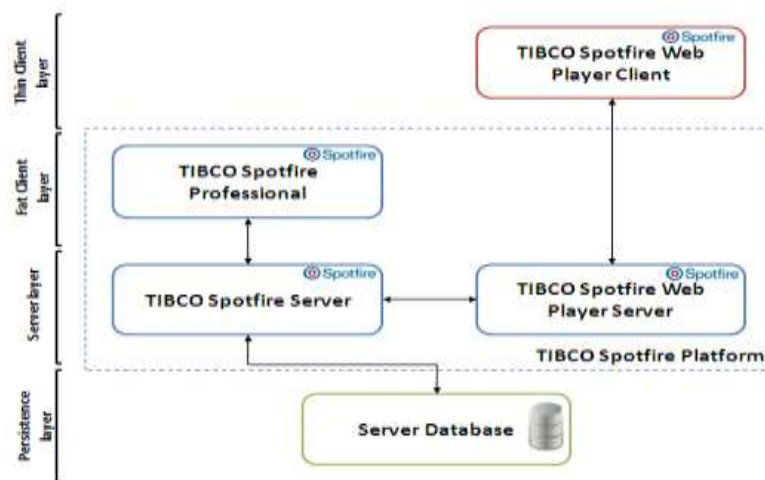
Thin Client layer

Fat Client layer

Server layer

Persistence layer

Spotfire
TIBCO Spotfire Web Player Client

Spotfire
TIBCO Spotfire Professional

Spotfire
TIBCO Spotfire Server

Spotfire
TIBCO Spotfire Web Player Server

TIBCO Spotfire Platform

Server Database